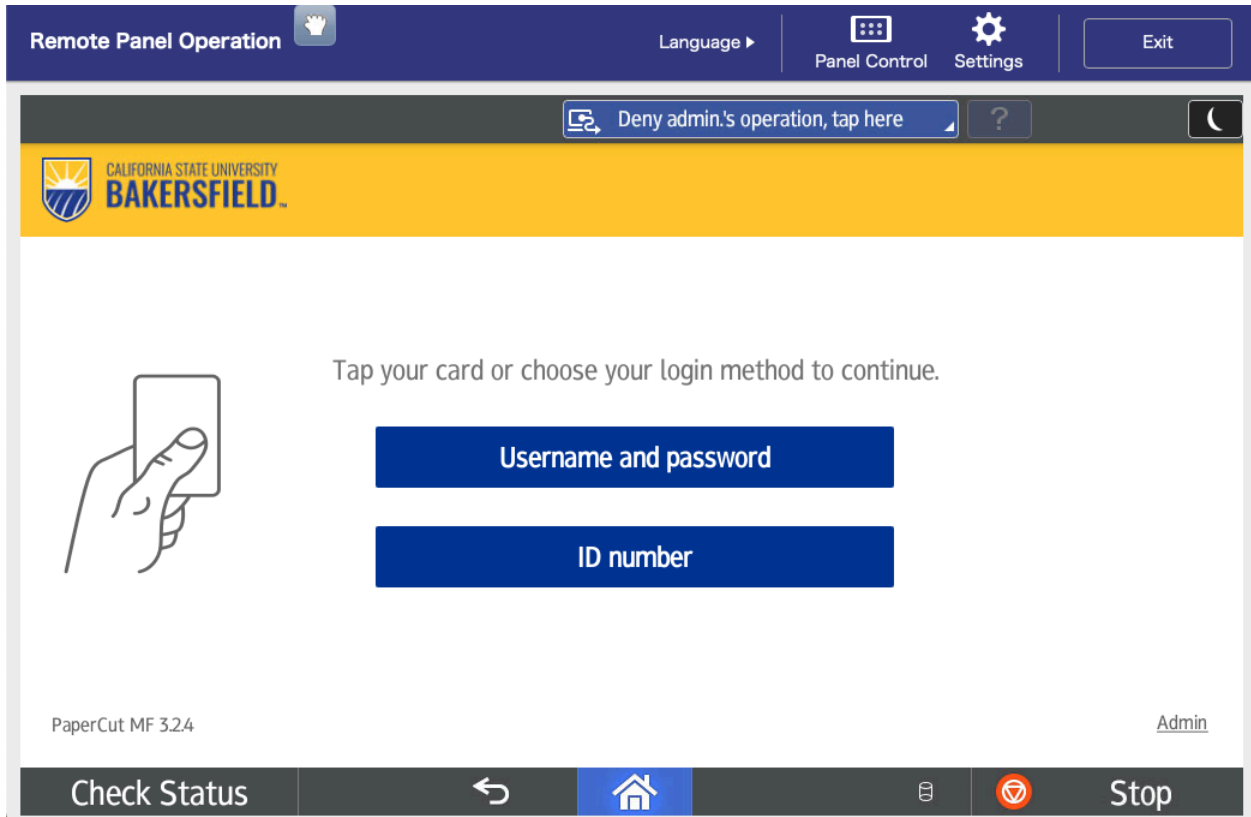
Remote Panel Operation

Language ▸

Panel Control

Settings

Exit

Deny admin.'s operation, tap here

?

CALIFORNIA STATE UNIVERSITY
BAKERSFIELD

Tap your card or choose your login method to continue.

Username and password

ID number

PaperCut MF 3.2.4

Admin

Check Status

Stop